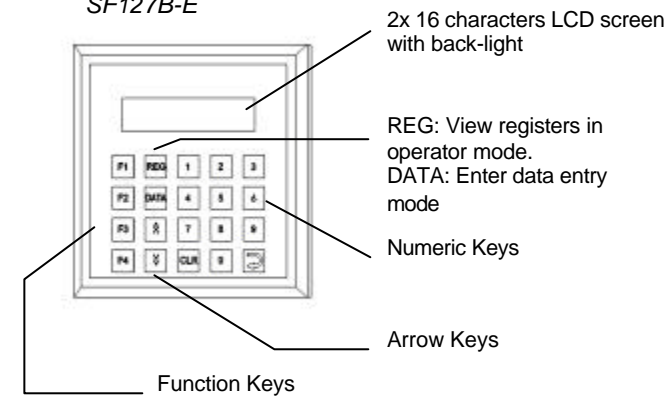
SF127B-E

2x 16 characters LCD screen with back-light

F1 REG 1 2 3
F2 DATA 4 5 6
F3 7 8 9
F4 CLR 0

REG: View registers in operator mode.
DATA: Enter data entry mode

Numeric Keys

Arrow Keys

Function Keys